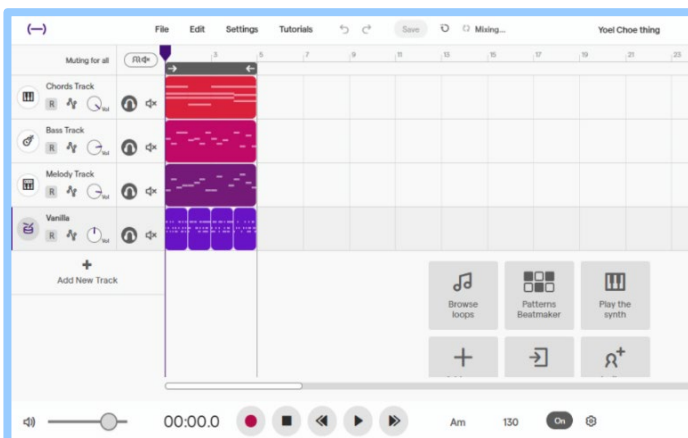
(—) File Edit Settings Tutorials Save Mixing... Yoel Choe thing

Muting for all

3 5 7 9 11 13 15 17 19 21 23

Chords Track
R

Bass Track
R

Melody Track
R

Vanilla
R

+
Add New Track

Browse loops

Patterns Beatmaker

Play the synth

00:00.0

Am 130 On